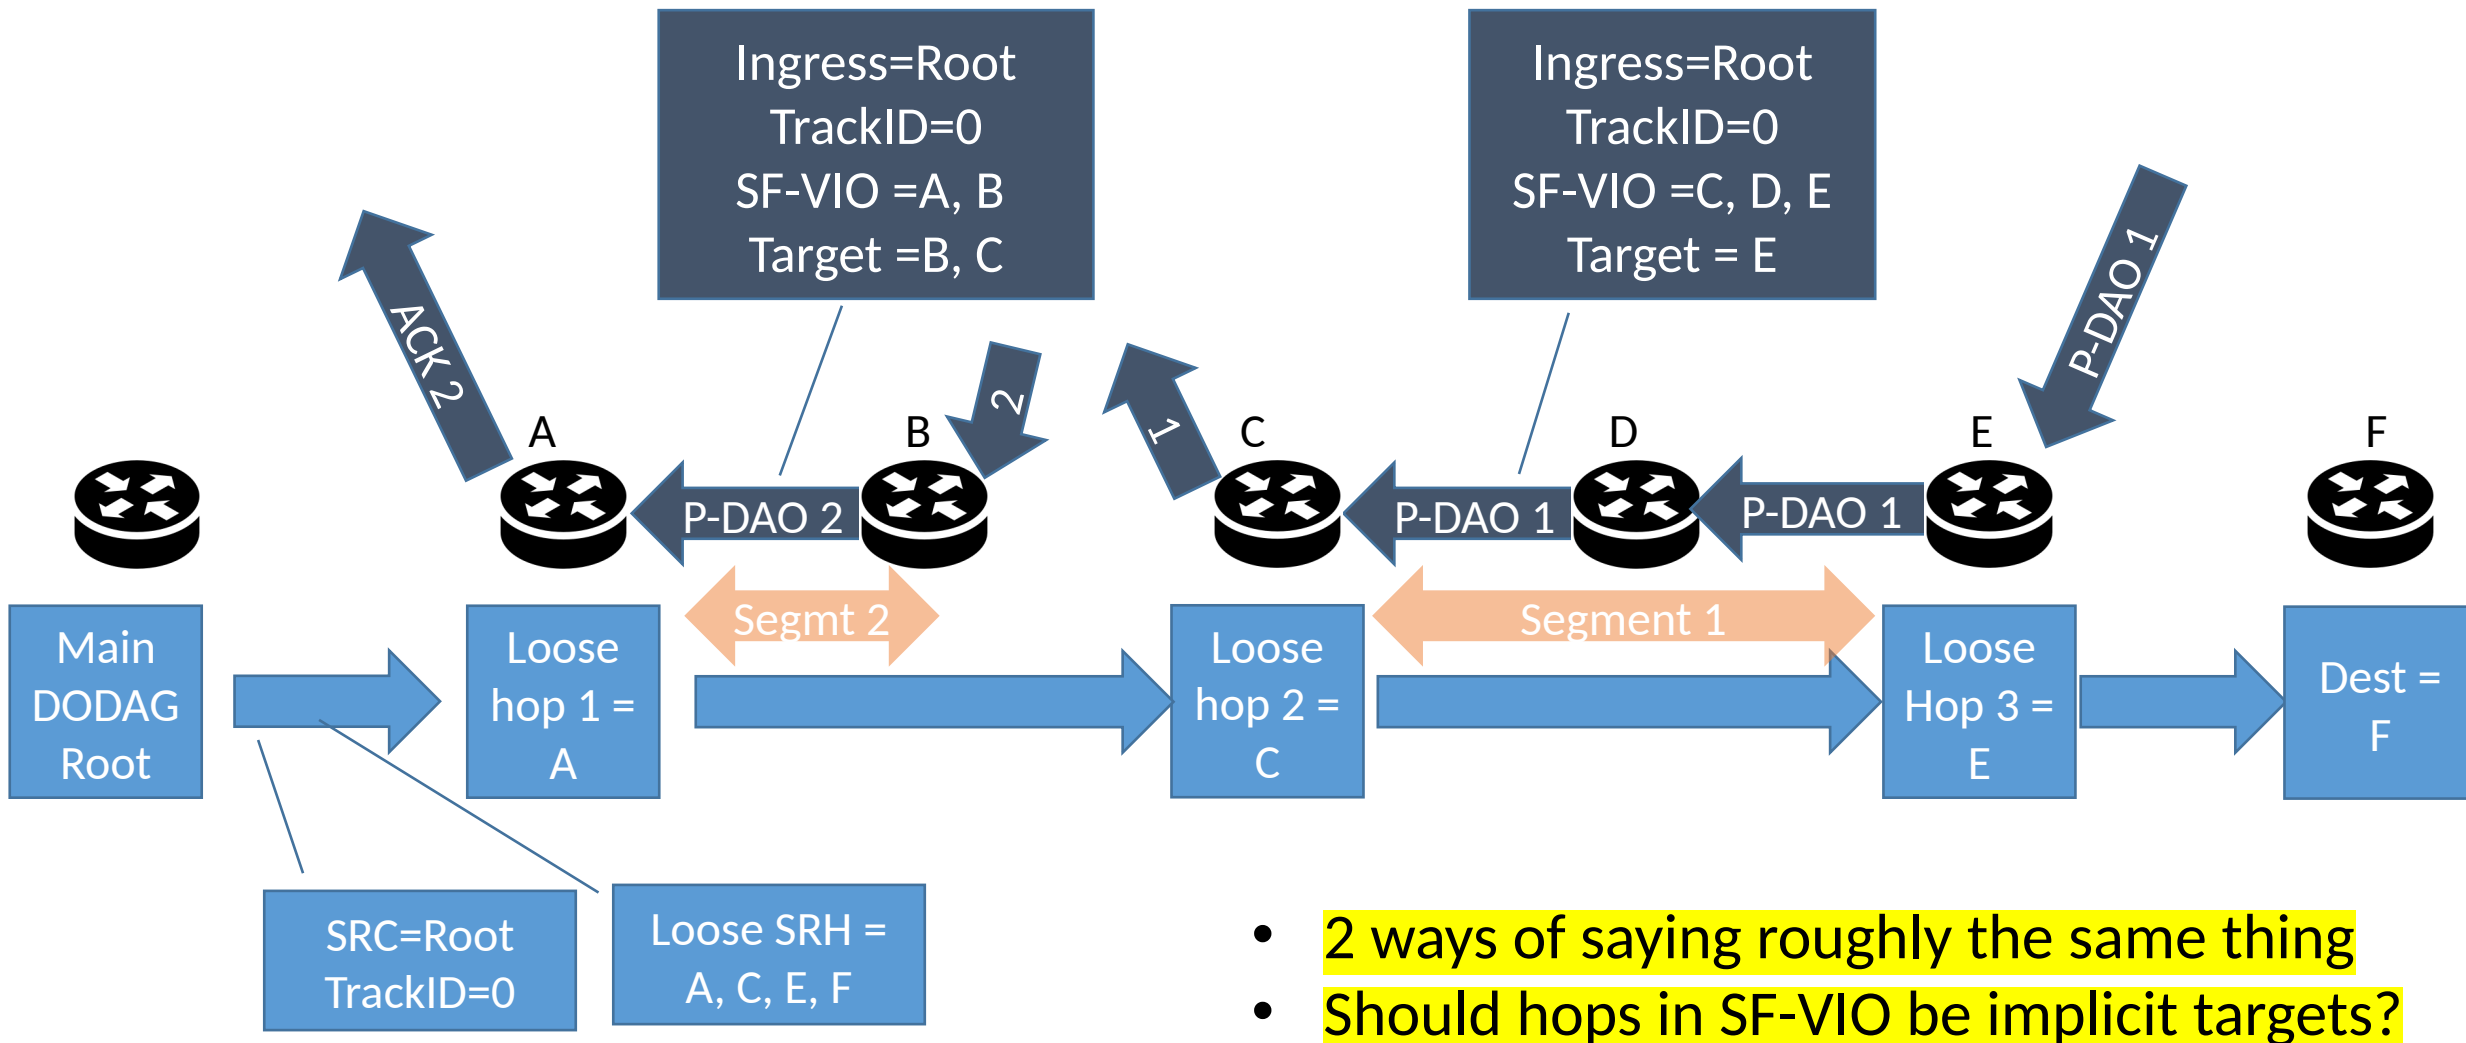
Ingress=Root
TrackID=0
SF-VIO =A, B
Target =B, C

Ingress=Root
TrackID=0
SF-VIO =C, D, E
Target = E

ACK 2

2

1

P-DAO 1

A

B

C

D

E

F

P-DAO 2

P-DAO 1

P-DAO 1

Segmt 2

Segment 1

Main DODAG Root

Loose hop 1 = A

Loose hop 2 = C

Loose Hop 3 = E

Dest = F

SRC=Root
TrackID=0

Loose SRH = A, C, E, F

• 2 ways of saying roughly the same thing
• Should hops in SF-VIO be implicit targets?